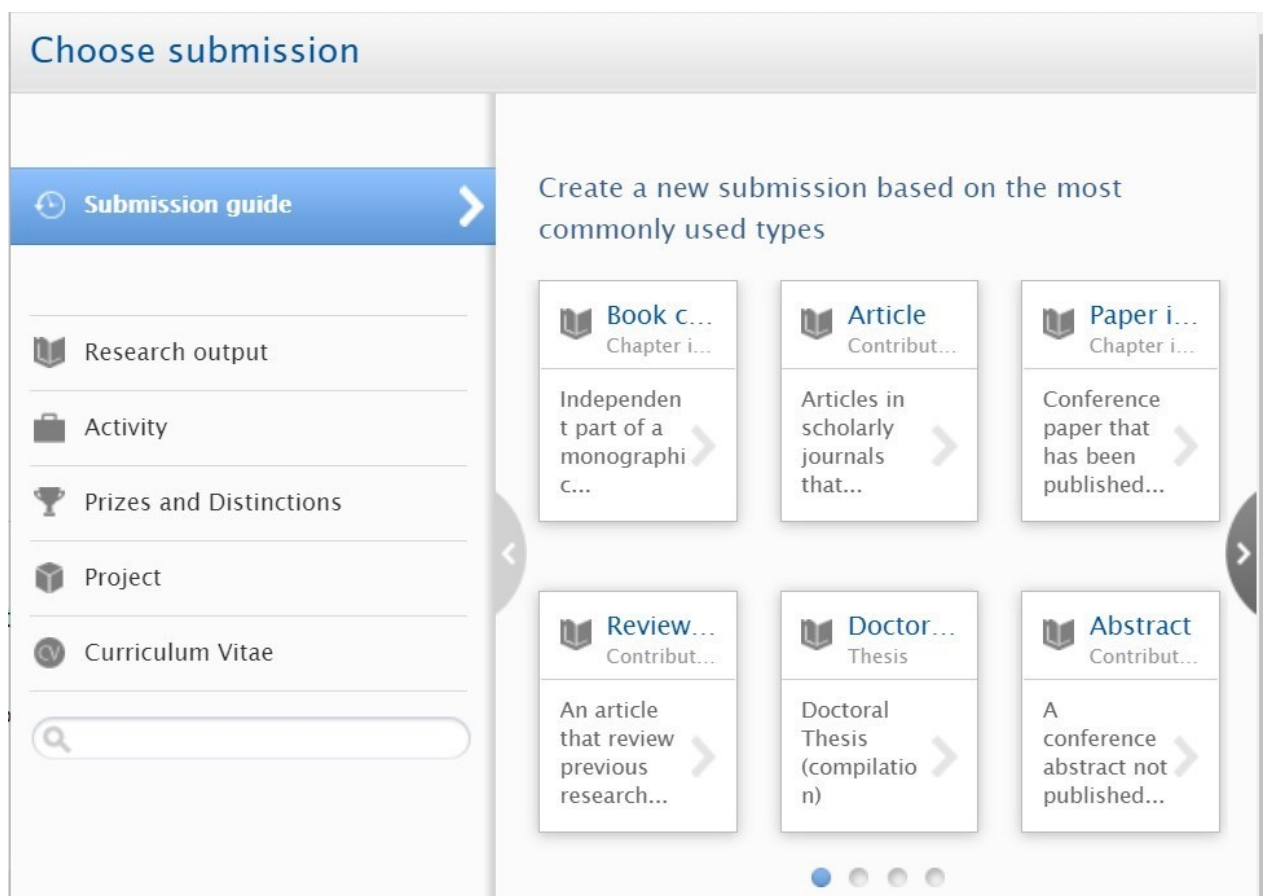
Choose submission

Submission guide

Research output

Activity

Prizes and Distinctions

Project

Curriculum Vitae

Create a new submission based on the most commonly used types

Book c...
Chapter i...
Independent part of a monographic...

Article
Contribut...
Articles in scholarly journals that...

Paper i...
Chapter i...
Conference paper that has been published...

Review...
Contribut...
An article that review previous research...

Doctor...
Thesis
Doctoral Thesis (compilation)

Abstract
Contribut...
A conference abstract not published...